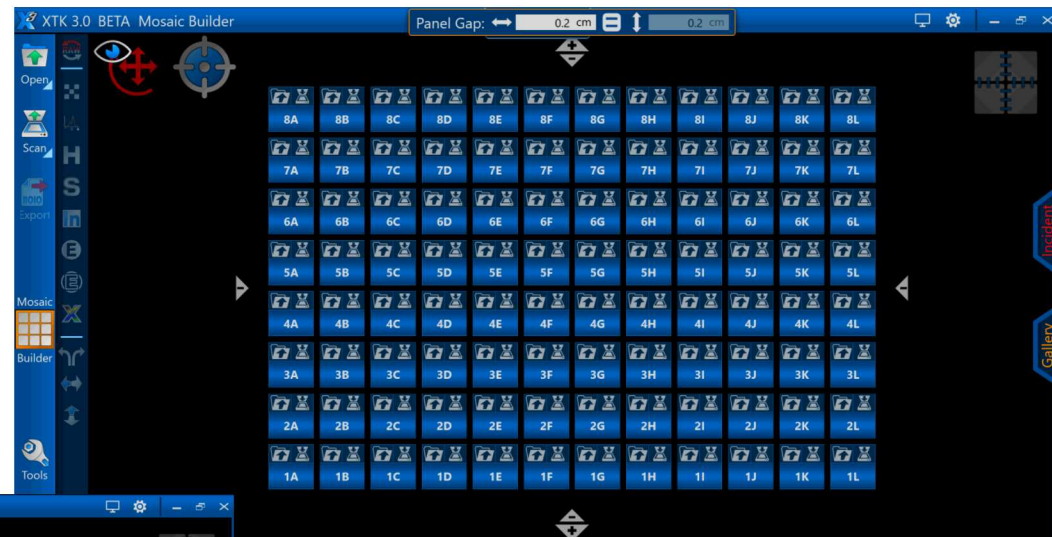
XTK 3.0 BETA Mosaic Builder

Panel Gap: 0.2 cm 0.2 cm

Open

Scan

Export

Mosaic

Builder

Tools

H

S

E

| 8A | 8B | 8C | 8D | 8E | 8F | 8G | 8H | 8I | 8J | 8K | 8L |
|---|---|---|---|---|---|---|---|---|---|---|---|
| 7A | 7B | 7C | 7D | 7E | 7F | 7G | 7H | 7I | 7J | 7K | 7L |
| 6A | 6B | 6C | 6D | 6E | 6F | 6G | 6H | 6I | 6J | 6K | 6L |
| 5A | 5B | 5C | 5D | 5E | 5F | 5G | 5H | 5I | 5J | 5K | 5L |
| 4A | 4B | 4C | 4D | 4E | 4F | 4G | 4H | 4I | 4J | 4K | 4L |
| 3A | 3B | 3C | 3D | 3E | 3F | 3G | 3H | 3I | 3J | 3K | 3L |
| 2A | 2B | 2C | 2D | 2E | 2F | 2G | 2H | 2I | 2J | 2K | 2L |
| 1A | 1B | 1C | 1D | 1E | 1F | 1G | 1H | 1I | 1J | 1K | 1L |

Incident

Gallery